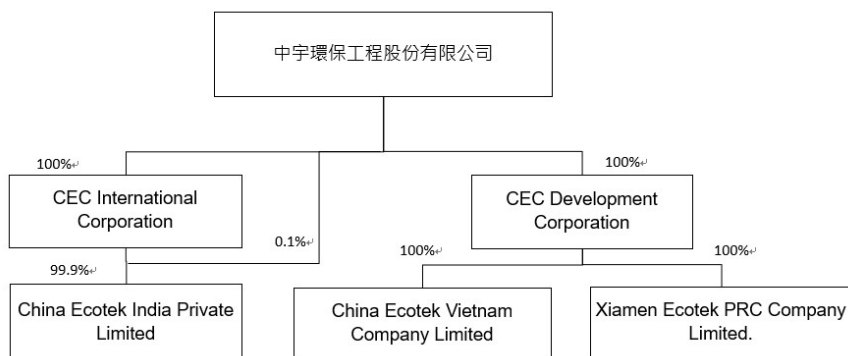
中宇環保工程股份有限公司

100%

CEC International Corporation

0.1%

100%

CEC Development Corporation

99.9%

China Ecotek India Private Limited

100%

China Ecotek Vietnam Company Limited

100%

Xiamen Ecotek PRC Company Limited.